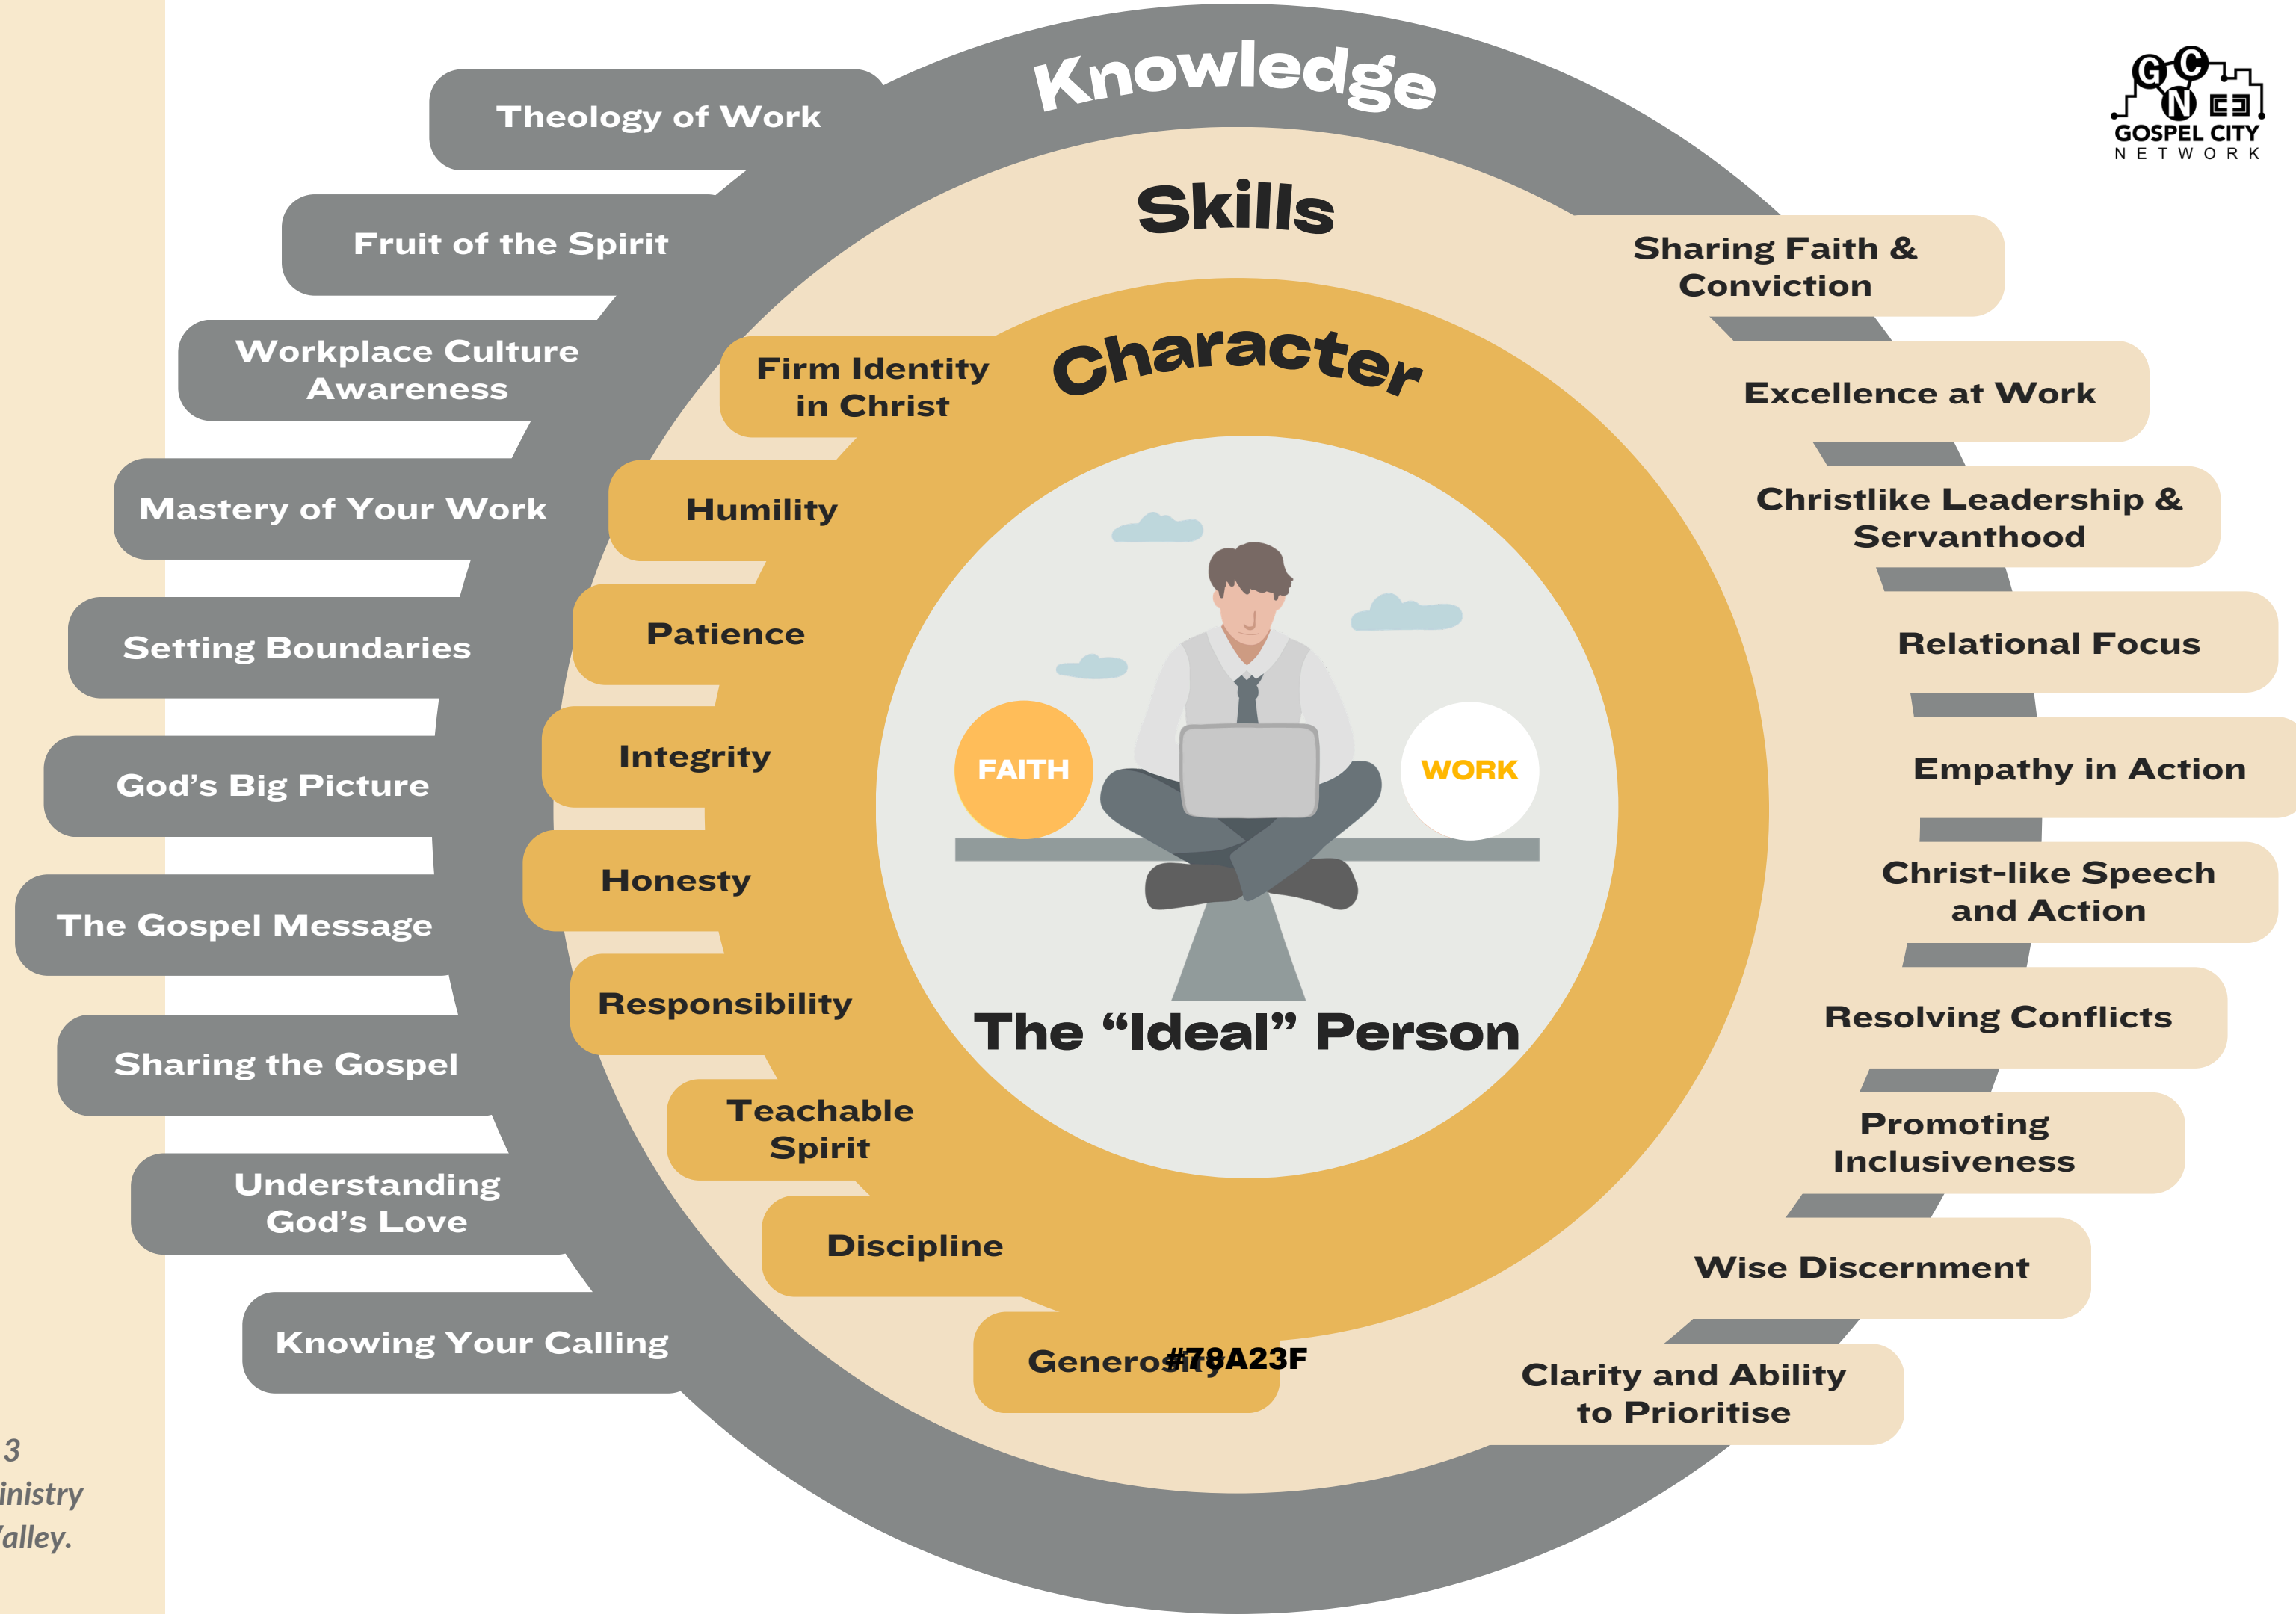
Knowledge

Skills

Character

GCN
GOSPEL CITY
NETWORK

Theology of Work

Fruit of the Spirit

Workplace Culture Awareness

Mastery of Your Work

Setting Boundaries

God's Big Picture

The Gospel Message

Sharing the Gospel

Understanding God's Love

Knowing Your Calling

Firm Identity in Christ

Humility

Patience

Integrity

Honesty

Responsibility

Teachable Spirit

Discipline

Generosity #78A23F

FAITH

WORK

The "Ideal" Person

Sharing Faith & Conviction

Excellence at Work

Christlike Leadership & Servanthood

Relational Focus

Empathy in Action

Christ-like Speech and Action

Resolving Conflicts

Promoting Inclusiveness

Wise Discernment

Clarity and Ability to Prioritise

3
inistry
alley.